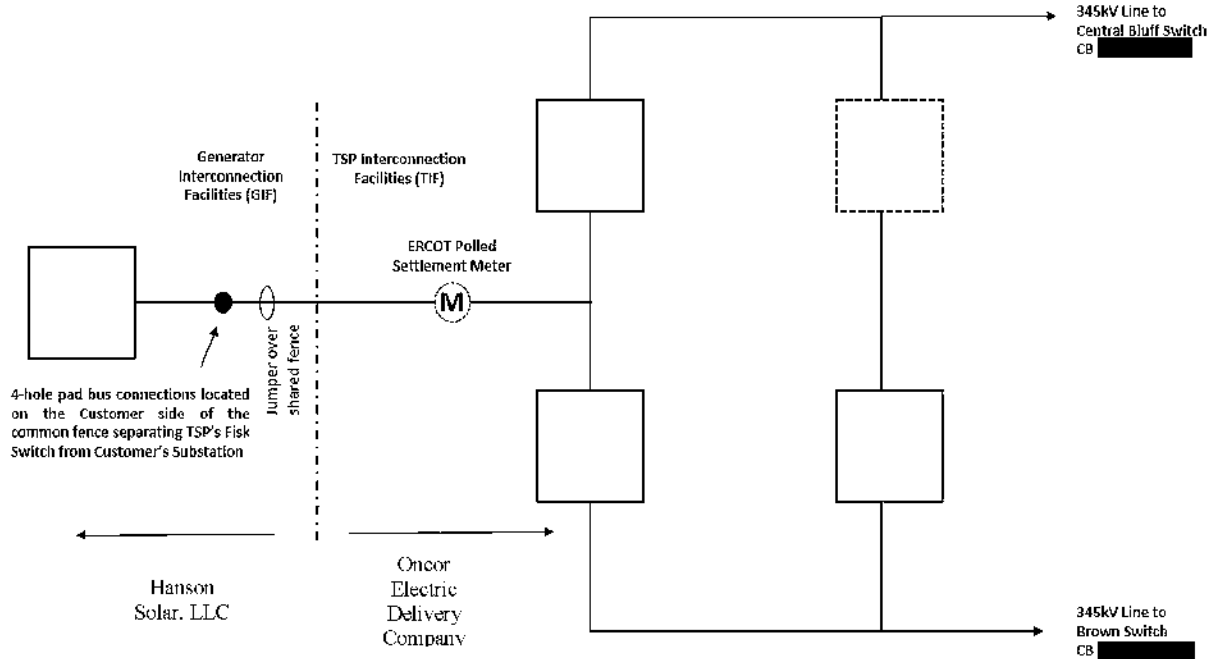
345kV Line to Central Bluff Switch CB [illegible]

Generator Interconnection Facilities (GIF)

TSP Interconnection Facilities (TIF)

ERCOT Polled Settlement Meter

M

Jumper over shared fence

4-hole pad bus connections located on the Customer side of the common fence separating TSP's Fisk Switch from Customer's Substation

Hanson Solar, LLC

Oncor Electric Delivery Company

345kV Line to Brown Switch CB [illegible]